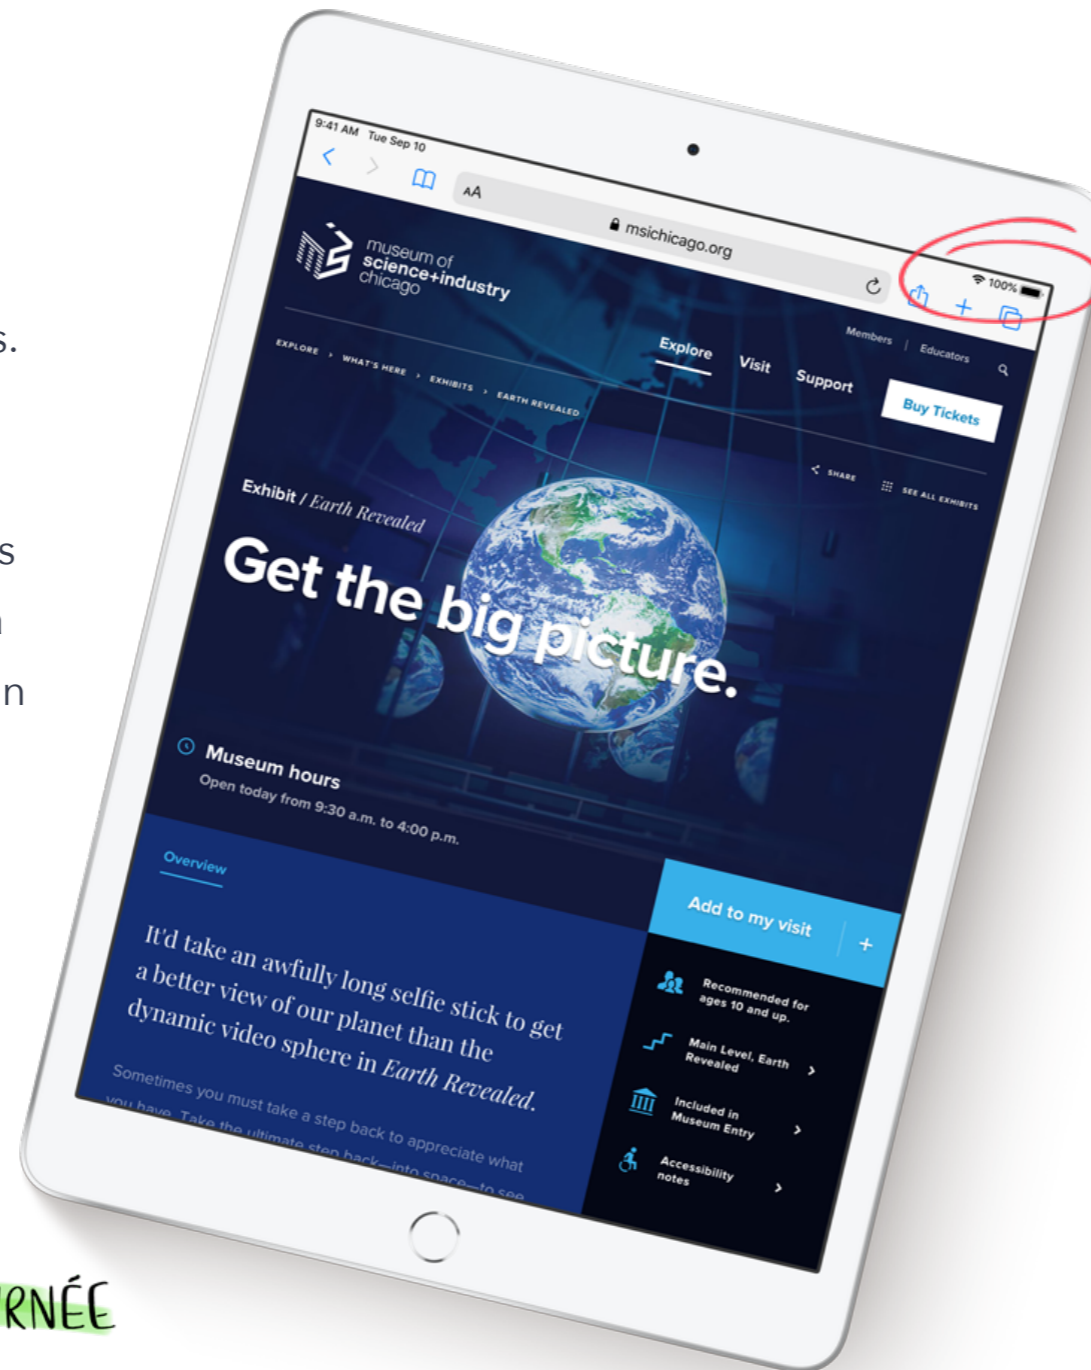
s.

s
n
n

9:41 AM Tue Sep 10

AA

msichicago.org

100%

museum of science+industry chicago

Members | Educators

EXPLORE › WHAT'S HERE › EXHIBITS › EARTH REVEALED

Explore Visit Support Buy Tickets

SHARE SEE ALL EXHIBITS

Exhibit / Earth Revealed

Get the big picture.

Museum hours
Open today from 9:30 a.m. to 4:00 p.m.

Overview

Add to my visit +

It'd take an awfully long selfie stick to get a better view of our planet than the dynamic video sphere in Earth Revealed.

Sometimes you must take a step back to appreciate what you have. Take the ultimate step back—into space—to see

Recommended for ages 10 and up.

Main Level, Earth Revealed ›

Included in Museum Entry ›

Accessibility notes ›

RNÉE